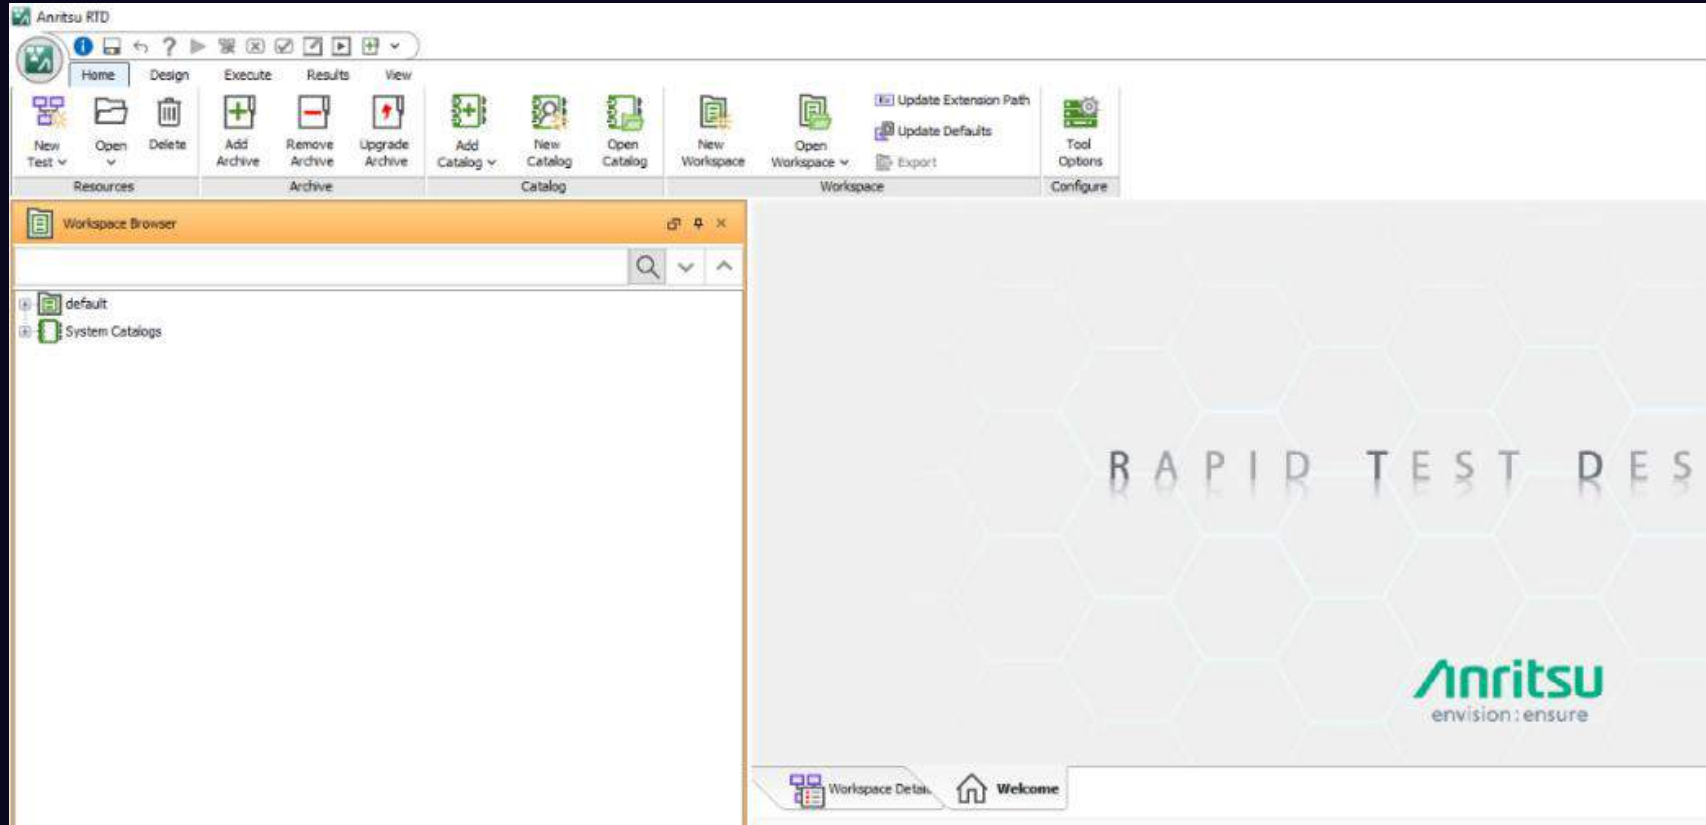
Anritsu RTD

Home Design Execute Results View

New Test Open Delete
Resources

Add Archive Remove Archive Upgrade Archive
Archive

Add Catalog New Catalog Open Catalog
Catalog

New Workspace Open Workspace Update Extension Path Update Defaults Export
Workspace

Tool Options
Configure

Workspace Browser

default
System Catalogs

RAPID TEST DES

Anritsu
envision : ensure

Workspace Detai... Welcome